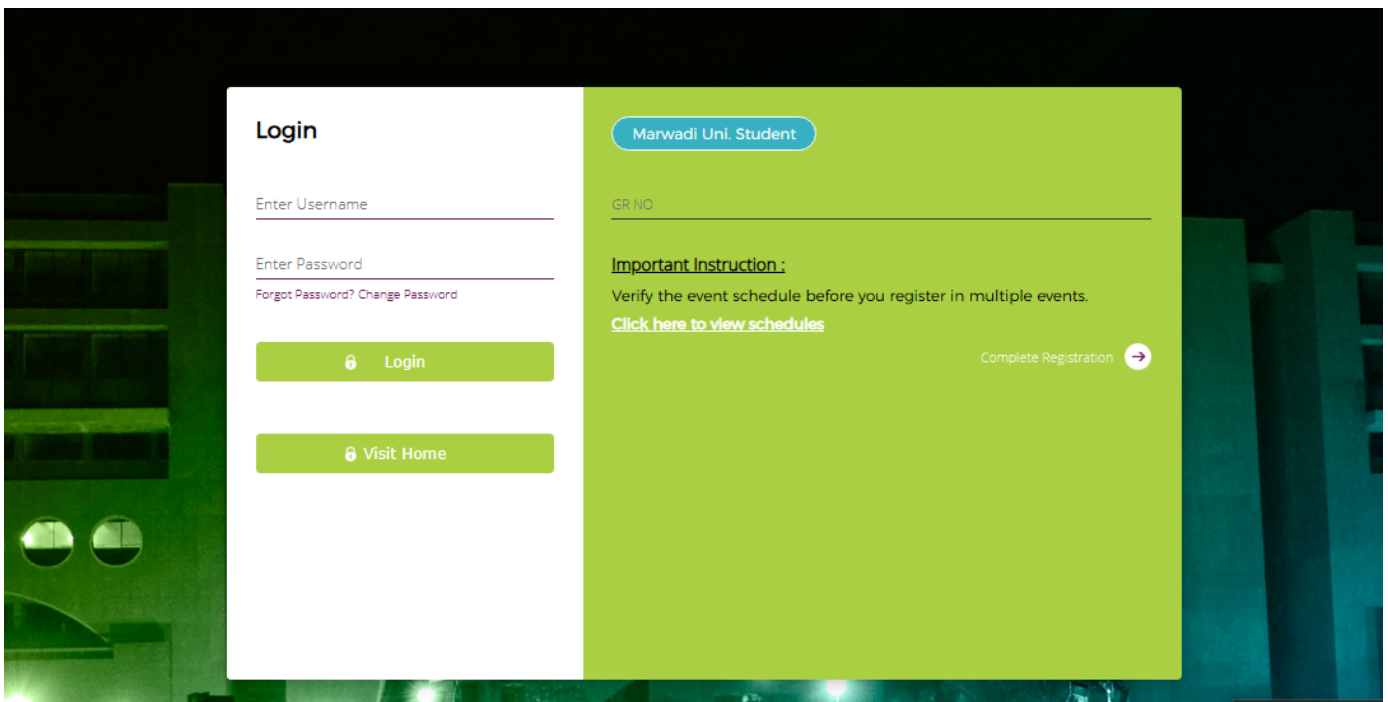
Login

Enter Username

Enter Password

Forgot Password? Change Password

Login

Visit Home

Marwadi Uni. Student

GR NO

Important Instruction :

Verify the event schedule before you register in multiple events.

Click here to view schedules

Complete Registration